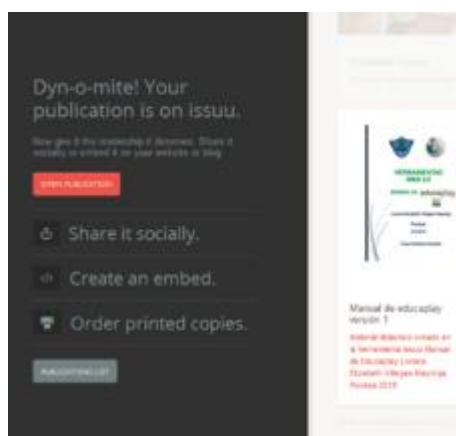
Dyn-o-mite! Your publication is on issuu.

Now give it the readership it deserves. Share it socially or embed it on your website or blog.

OPEN PUBLICATION

Share it socially.

Create an embed.

Order printed copies.

PUBLICATIONS LIST

Manual de educaplay versión 1

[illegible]